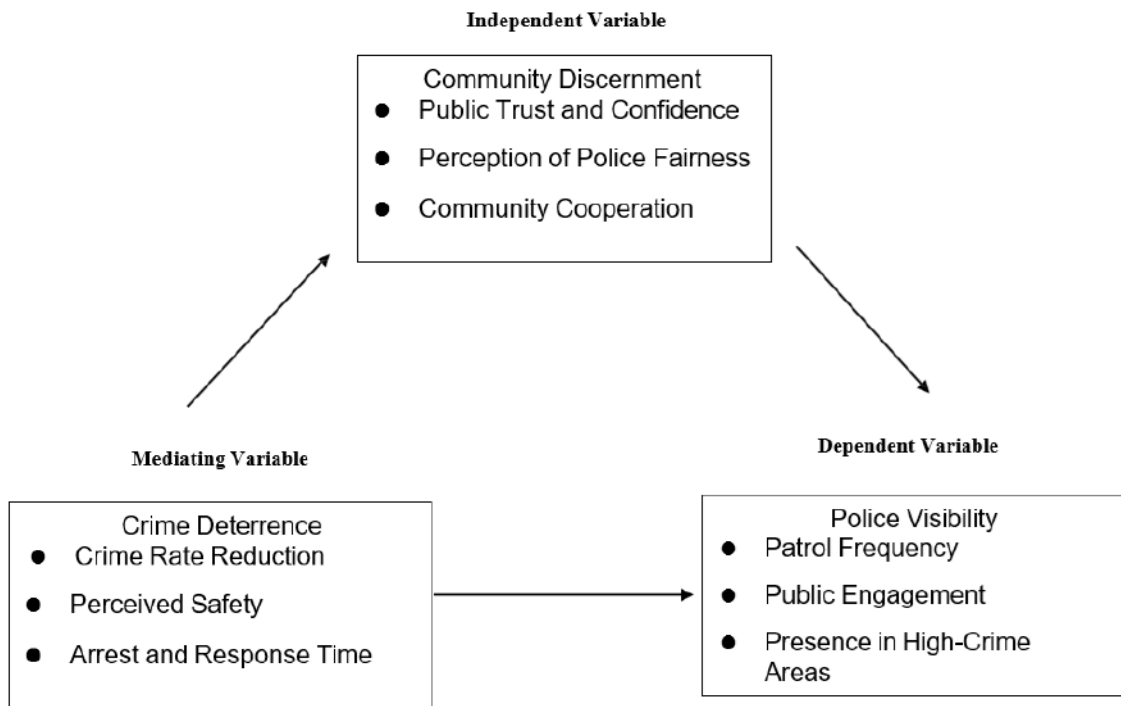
Independent Variable

Community Discernment
- Public Trust and Confidence
- Perception of Police Fairness
- Community Cooperation

Mediating Variable

Crime Deterrence
- Crime Rate Reduction
- Perceived Safety
- Arrest and Response Time

Dependent Variable

Police Visibility
- Patrol Frequency
- Public Engagement
- Presence in High-Crime Areas